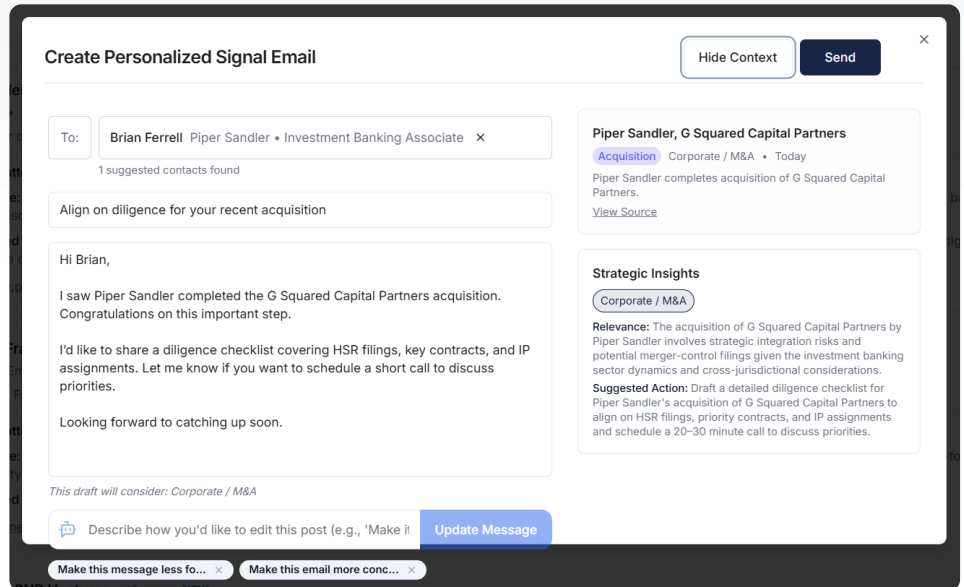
Create Personalized Signal Email

Hide Context

Send

×

To:

Brian Ferrell Piper Sandler • Investment Banking Associate ×

1 suggested contacts found

Align on diligence for your recent acquisition

Hi Brian,

I saw Piper Sandler completed the G Squared Capital Partners acquisition. Congratulations on this important step.

I'd like to share a diligence checklist covering HSR filings, key contracts, and IP assignments. Let me know if you want to schedule a short call to discuss priorities.

Looking forward to catching up soon.

This draft will consider: Corporate / M&A

Describe how you'd like to edit this post (e.g., 'Make it

Update Message

Make this message less fo... ×

Make this email more conc... ×

Piper Sandler, G Squared Capital Partners

Acquisition Corporate / M&A • Today

Piper Sandler completes acquisition of G Squared Capital Partners.

View Source

Strategic Insights

Corporate / M&A

Relevance: The acquisition of G Squared Capital Partners by Piper Sandler involves strategic integration risks and potential merger-control filings given the investment banking sector dynamics and cross-jurisdictional considerations.

Suggested Action: Draft a detailed diligence checklist for Piper Sandler's acquisition of G Squared Capital Partners to align on HSR filings, priority contracts, and IP assignments and schedule a 20–30 minute call to discuss priorities.